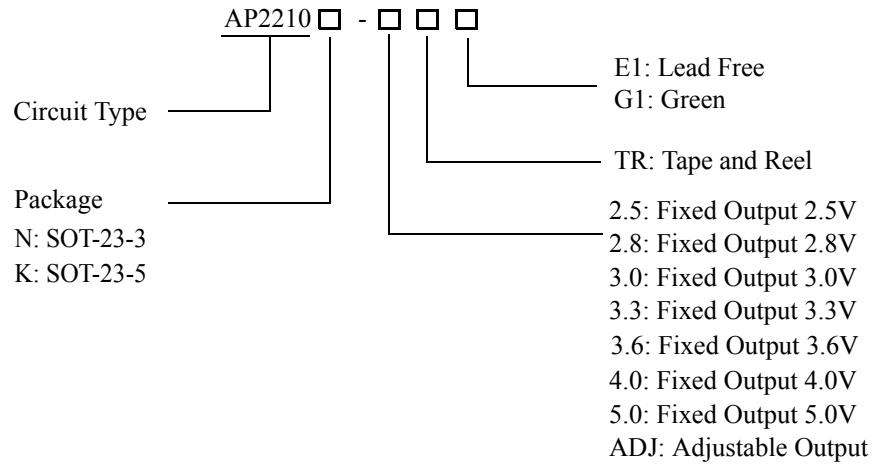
AP2210 □ - □ □ □

E1: Lead Free
G1: Green

Circuit Type

TR: Tape and Reel

Package
N: SOT-23-3
K: SOT-23-5

2.5: Fixed Output 2.5V
2.8: Fixed Output 2.8V
3.0: Fixed Output 3.0V
3.3: Fixed Output 3.3V
3.6: Fixed Output 3.6V
4.0: Fixed Output 4.0V
5.0: Fixed Output 5.0V
ADJ: Adjustable Output